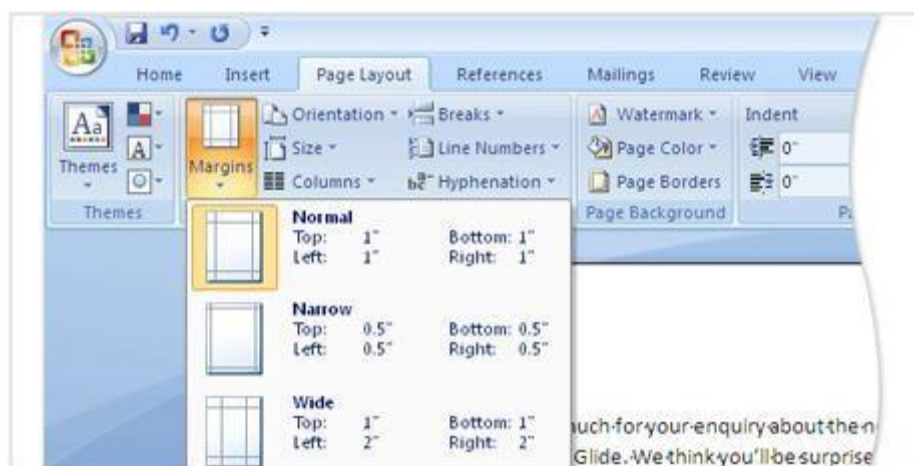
Home Insert Page Layout References Mailings Review View

Themes

Margins

Orientation ▾ Breaks ▾

Size ▾ Line Numbers ▾

Columns ▾ Hyphenation ▾

Watermark ▾

Page Color ▾

Page Borders

Page Background

Indent

0"

0"

Themes

P

Normal
Top: 1" Bottom: 1"
Left: 1" Right: 1"

Narrow
Top: 0.5" Bottom: 0.5"
Left: 0.5" Right: 0.5"

Wide
Top: 1" Bottom: 1"
Left: 2" Right: 2"

uch for your enquiry about the n

Glide. We think you'll be surprise